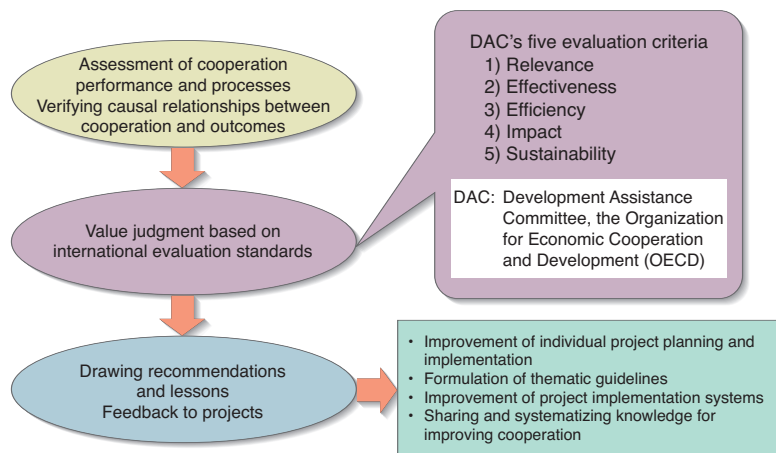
Assessment of cooperation performance and processes
Verifying causal relationships between cooperation and outcomes

Value judgment based on international evaluation standards

Drawing recommendations and lessons
Feedback to projects

DAC's five evaluation criteria
1) Relevance
2) Effectiveness
3) Efficiency
4) Impact
5) Sustainability

DAC: Development Assistance Committee, the Organization for Economic Cooperation and Development (OECD)

• Improvement of individual project planning and implementation
• Formulation of thematic guidelines
• Improvement of project implementation systems
• Sharing and systematizing knowledge for improving cooperation